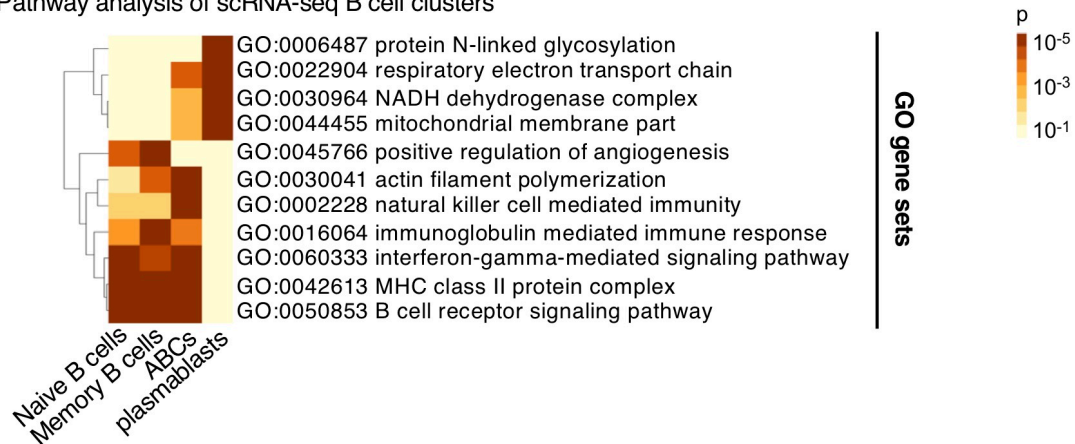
Pathway analysis of scRNA-seq B cell clusters

p
$10^{-5}$
$10^{-3}$
$10^{-1}$

GO:0006487 protein N-linked glycosylation
GO:0022904 respiratory electron transport chain
GO:0030964 NADH dehydrogenase complex
GO:0044455 mitochondrial membrane part
GO:0045766 positive regulation of angiogenesis
GO:0030041 actin filament polymerization
GO:0002228 natural killer cell mediated immunity
GO:0016064 immunoglobulin mediated immune response
GO:0060333 interferon-gamma-mediated signaling pathway
GO:0042613 MHC class II protein complex
GO:0050853 B cell receptor signaling pathway

GO gene sets

Naive B cells
Memory B cells
ABCs
plasmablasts